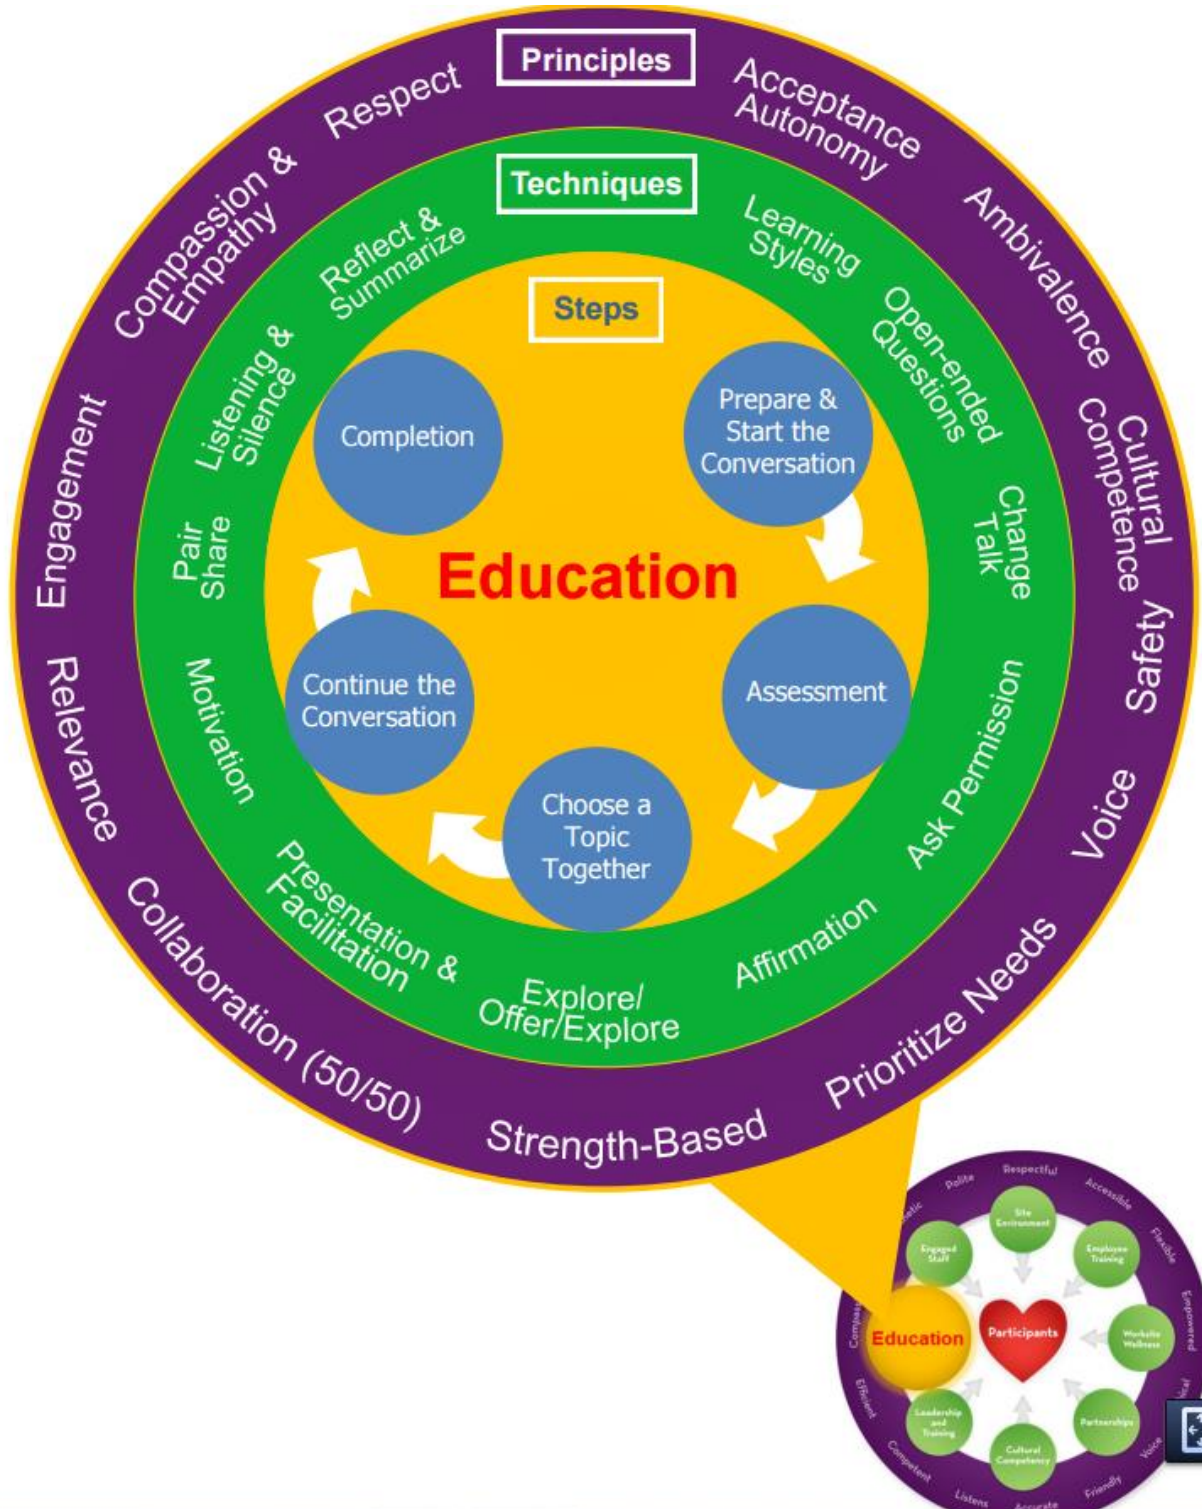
Principles

Respect

Acceptance Autonomy

Ambivalence

Cultural Competence

Safety

Voice

Prioritize Needs

Strength-Based

Collaboration (50/50)

Relevance

Engagement

Compassion & Empathy

Techniques

Reflect & Summarize

Learning Styles

Open-ended Questions

Change Talk

Ask Permission

Affirmation

Explore/ Offer/Explore

Presentation & Facilitation

Motivation

Pair Share

Listening & Silence

Steps

Completion

Prepare & Start the Conversation

Education

Assessment

Choose a Topic Together

Continue the Conversation

Respectful

Accessible

Flexible

Empowered

Voice

Friendly

Accurate

Listens

Competent

Efficient

Compassionate

Polite

Site Environment

Employee Training

Worksite Wellness

Partnerships

Cultural Competency

Leadership and Training

Education

Engaged Staff

Participants